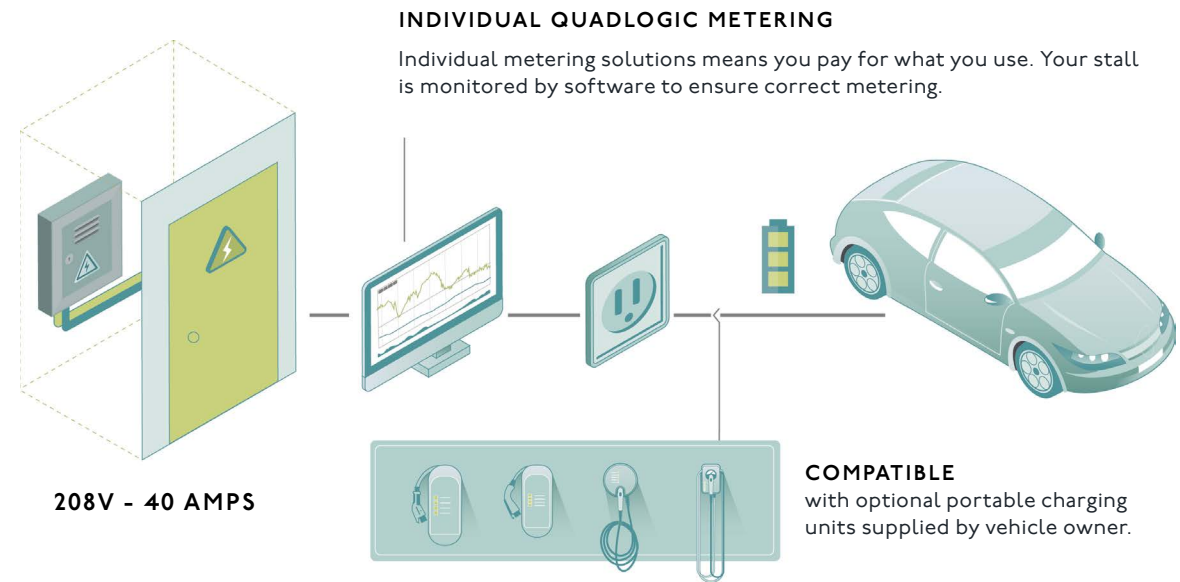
INDIVIDUAL QUADLOGIC METERING

Individual metering solutions means you pay for what you use. Your stall is monitored by software to ensure correct metering.

208V - 40 AMPS

COMPATIBLE
with optional portable charging units supplied by vehicle owner.